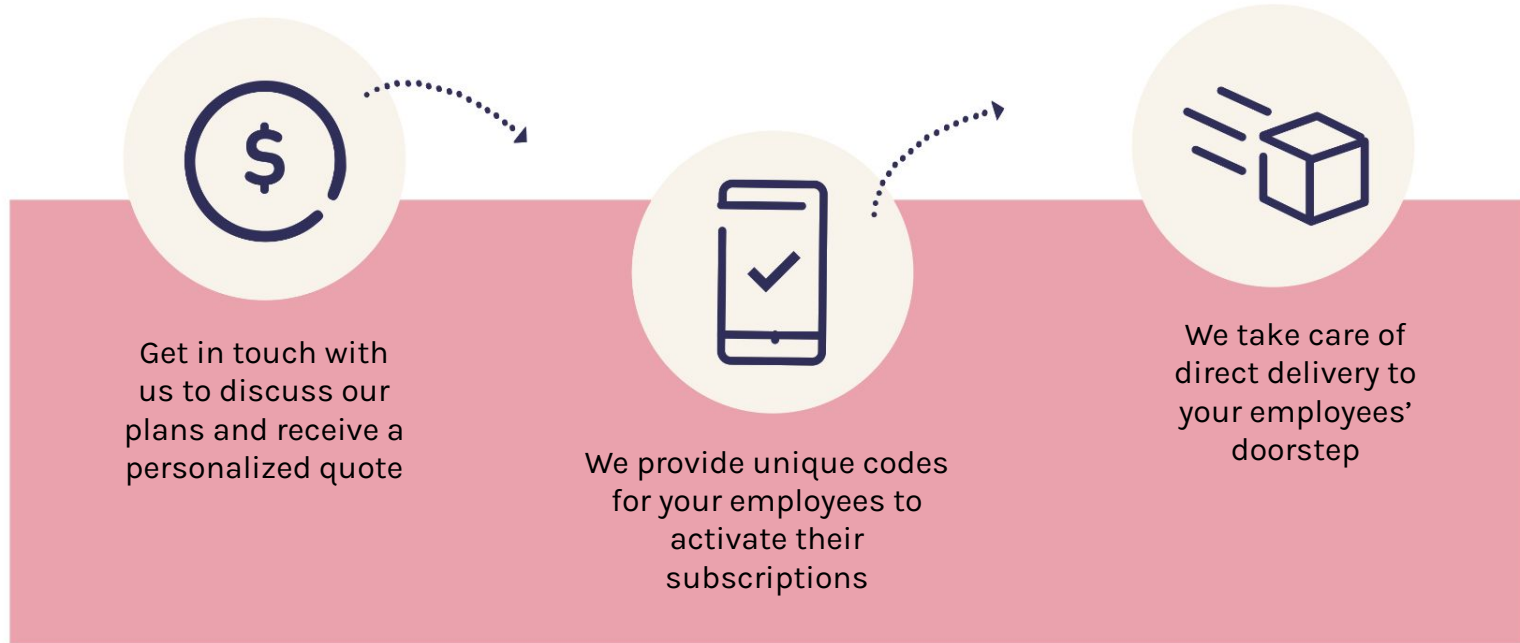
$

Get in touch with us to discuss our plans and receive a personalized quote

We provide unique codes for your employees to activate their subscriptions

We take care of direct delivery to your employees' doorstep